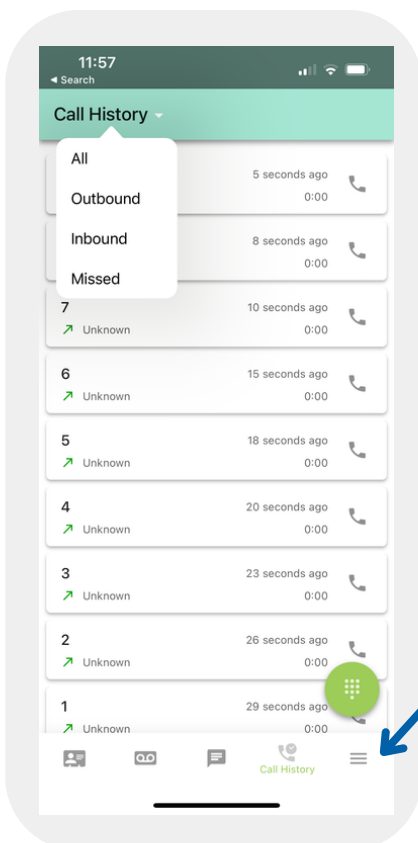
11:57
◂ Search

Call History

All
Outbound
Inbound
Missed

5 seconds ago
0:00

8 seconds ago
0:00

7
Unknown
10 seconds ago
0:00

6
Unknown
15 seconds ago
0:00

5
Unknown
18 seconds ago
0:00

4
Unknown
20 seconds ago
0:00

3
Unknown
23 seconds ago
0:00

2
Unknown
26 seconds ago
0:00

1
Unknown
29 seconds ago
0:00

Call History